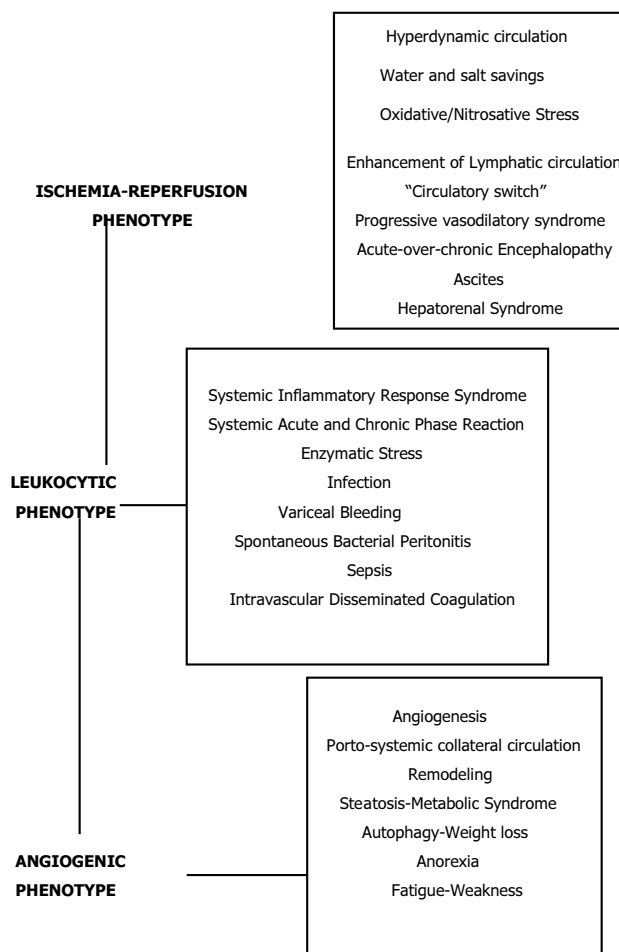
Hyperdynamic circulation
Water and salt savings
Oxidative/Nitrosative Stress

Enhancement of Lymphatic circulation
"Circulatory switch"
Progressive vasodilatory syndrome
Acute-over-chronic Encephalopathy
Ascites
Hepatorenal Syndrome

ISCHEMIA-REPERFUSION PHENOTYPE

Systemic Inflammatory Response Syndrome
Systemic Acute and Chronic Phase Reaction
Enzymatic Stress
Infection
Variceal Bleeding
Spontaneous Bacterial Peritonitis
Sepsis
Intravascular Disseminated Coagulation

LEUKOCYTIC PHENOTYPE

Angiogenesis
Porto-systemic collateral circulation
Remodeling
Steatosis-Metabolic Syndrome
Autophagy-Weight loss
Anorexia
Fatigue-Weakness

ANGIOGENIC PHENOTYPE